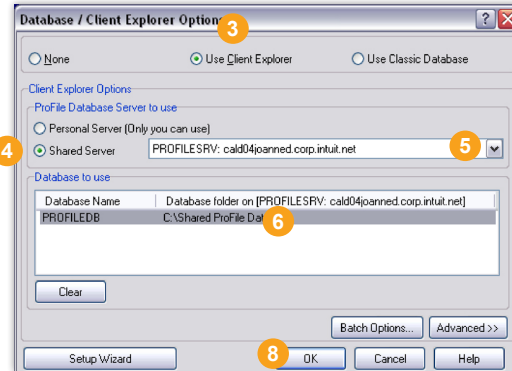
Database / Client Explorer Options 3 ? X

None Use Client Explorer Use Classic Database

Client Explorer Options

ProFile Database Server to use

Personal Server (Only you can use)

4 Shared Server PROFILESRV: cald04joanned.corp.intuit.net 5

Database to use

| Database Name | Database folder on [PROFILESRV: cald04joanned.corp.intuit.net] |
|---|---|
| PROFILEDB | C:\Shared ProFile Dat 6 |

Clear

Batch Options... Advanced >>

Setup Wizard 8 OK Cancel Help